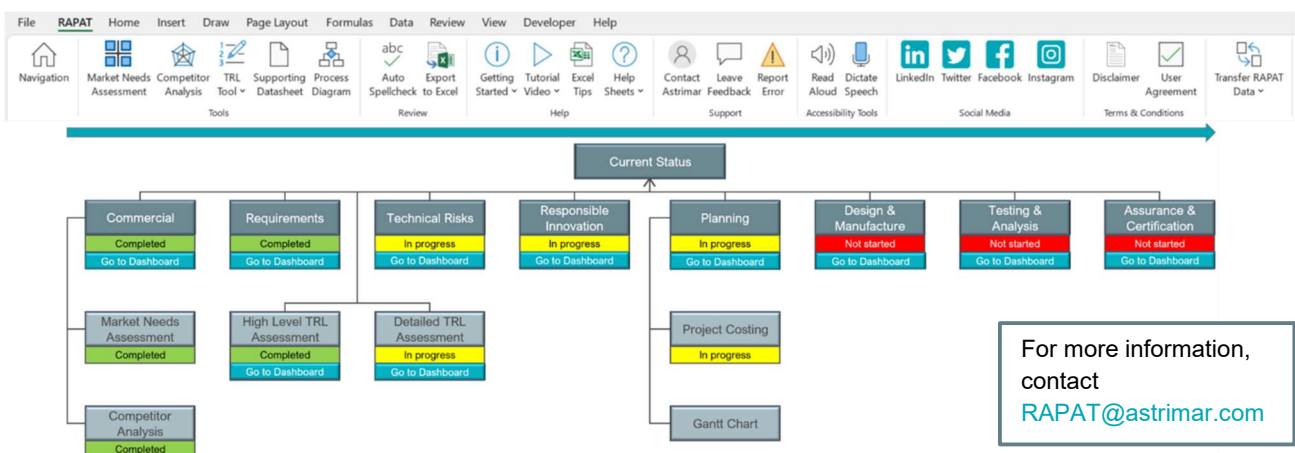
File RAPAT Home Insert Draw Page Layout Formulas Data Review View Developer Help

Navigation
Market Needs Assessment
Competitor Analysis
TRL Tool
Supporting Datasheet
Process Diagram
Tools
Auto Spellcheck
Export to Excel
Review
Getting Started
Tutorial Video
Excel Tips
Help Sheets
Help
Contact Astrimar
Leave Feedback
Report Error
Support
Read Aloud
Dictate Speech
Accessibility Tools
LinkedIn Twitter Facebook Instagram
Social Media
Disclaimer
User Agreement
Terms & Conditions
Transfer RAPAT Data

Current Status

Commercial
Completed
Go to Dashboard

Requirements
Completed
Go to Dashboard

Technical Risks
In progress
Go to Dashboard

Responsible Innovation
In progress
Go to Dashboard

Planning
In progress
Go to Dashboard

Design & Manufacture
Not started
Go to Dashboard

Testing & Analysis
Not started
Go to Dashboard

Assurance & Certification
Not started
Go to Dashboard

Market Needs Assessment
Completed

High Level TRL Assessment
Completed
Go to Dashboard

Detailed TRL Assessment
In progress
Go to Dashboard

Project Costing
In progress

Competitor Analysis
Completed

Gantt Chart

For more information, contact RAPAT@astrimar.com